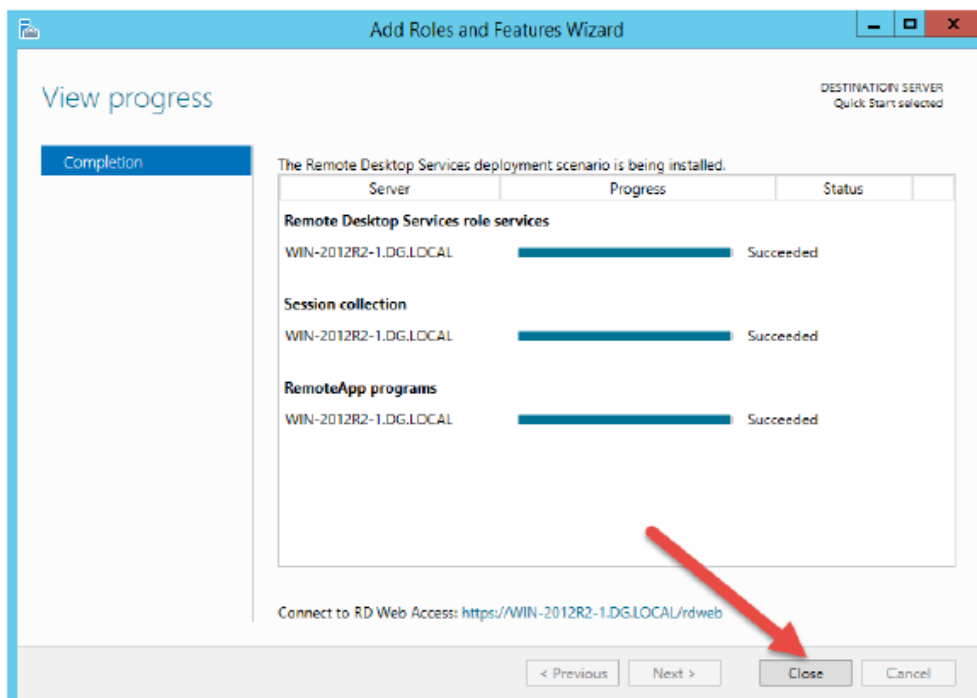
Add Roles and Features Wizard

View progress

DESTINATION SERVER
Quick Start selected

Completion

The Remote Desktop Services deployment scenario is being installed.

| Server | Progress | Status |
|---|---|---|
| **Remote Desktop Services role services** | | |
| WIN-2012R2-1.DG.LOCAL | | Succeeded |
| **Session collection** | | |
| WIN-2012R2-1.DG.LOCAL | | Succeeded |
| **RemoteApp programs** | | |
| WIN-2012R2-1.DG.LOCAL | | Succeeded |

Connect to RD Web Access: https://WIN-2012R2-1.DG.LOCAL/rdweb

< Previous Next > Close Cancel